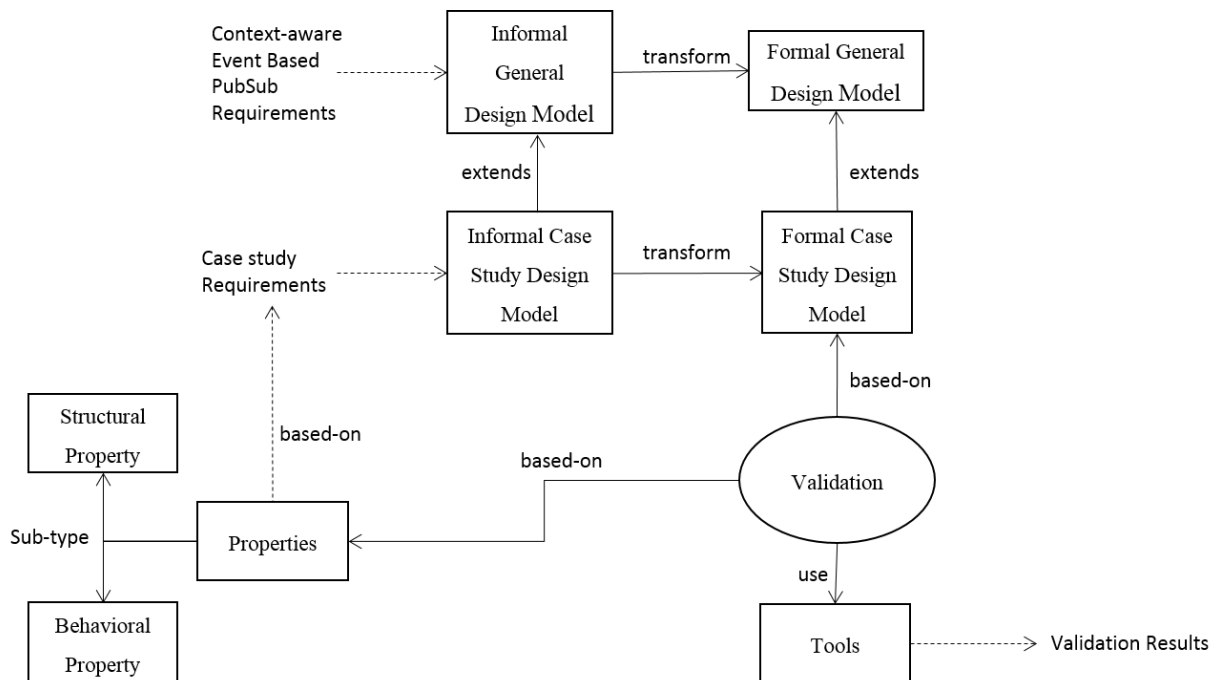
Context-aware Event Based PubSub Requirements

Informal General Design Model

transform

Formal General Design Model

extends

extends

Case study Requirements

Informal Case Study Design Model

transform

Formal Case Study Design Model

based-on

Structural Property

based-on

based-on

Validation

Sub-type

Properties

use

Behavioral Property

Tools

Validation Results